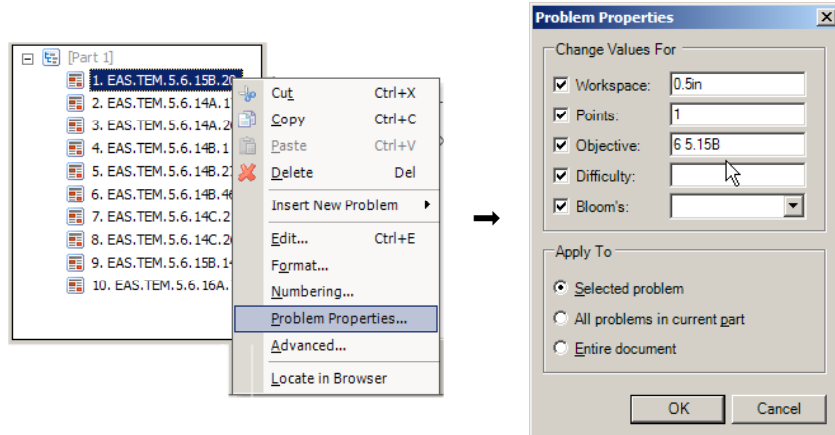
[Part 1]
1. EAS.TEM.5.6.15B.2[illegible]
2. EAS.TEM.5.6.14A.1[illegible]
3. EAS.TEM.5.6.14A.2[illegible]
4. EAS.TEM.5.6.14B.1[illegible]
5. EAS.TEM.5.6.14B.2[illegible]
6. EAS.TEM.5.6.14B.4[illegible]
7. EAS.TEM.5.6.14C.2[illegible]
8. EAS.TEM.5.6.14C.2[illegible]
9. EAS.TEM.5.6.15B.1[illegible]
10. EAS.TEM.5.6.16A.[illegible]

Cut Ctrl+X
Copy Ctrl+C
Paste Ctrl+V
Delete Del
Insert New Problem
Edit... Ctrl+E
Format...
Numbering...
Problem Properties...
Advanced...
Locate in Browser

Problem Properties
Change Values For
Workspace: 0.5in
Points: 1
Objective: 6 5.15B
Difficulty:
Bloom's:
Apply To
Selected problem
All problems in current part
Entire document
OK
Cancel